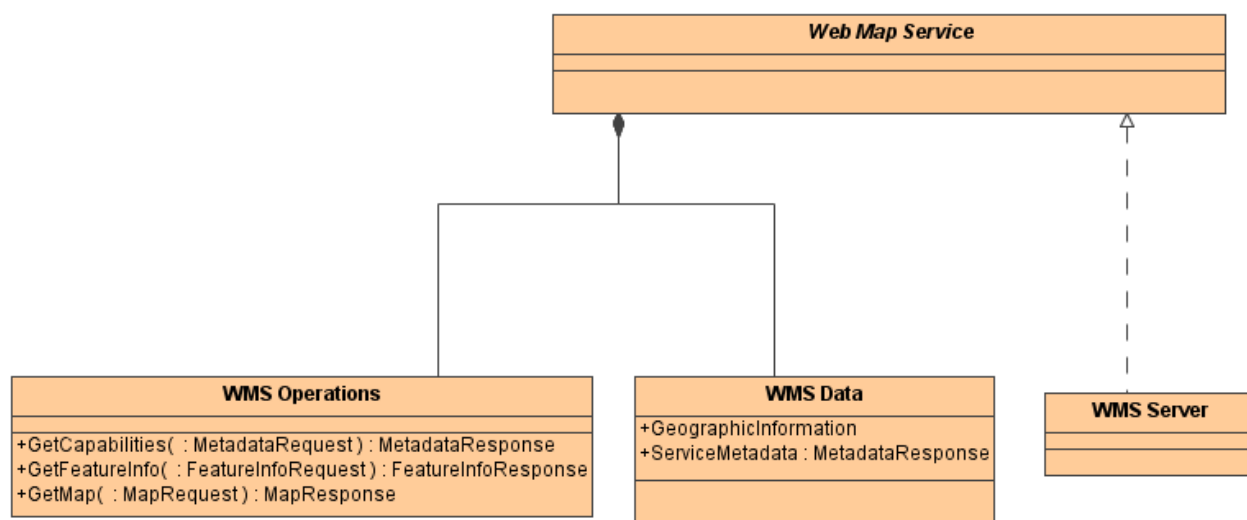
Web Map Service

WMS Operations

+GetCapabilities( : MetadataRequest ) : MetadataResponse
+GetFeatureInfo( : FeatureInfoRequest ) : FeatureInfoResponse
+GetMap( : MapRequest ) : MapResponse

WMS Data

+GeographicInformation
+ServiceMetadata : MetadataResponse

WMS Server